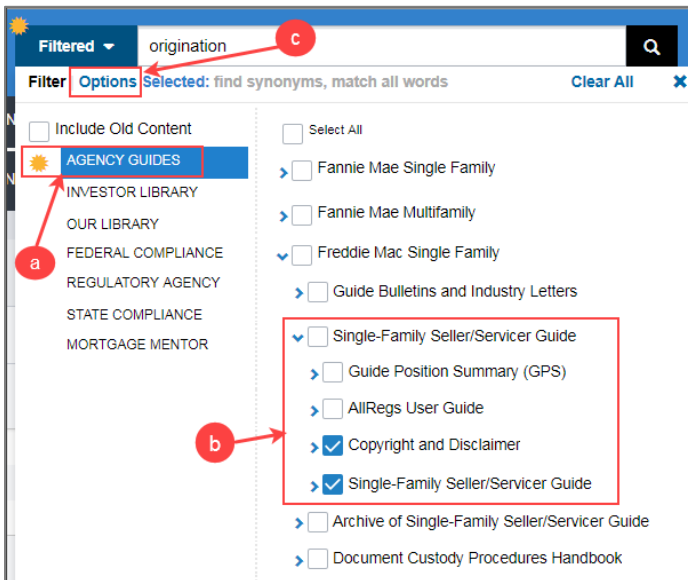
Filtered
origination
c
Filter Options Selected: find synonyms, match all words
Clear All
Include Old Content
AGENCY GUIDES
INVESTOR LIBRARY
OUR LIBRARY
FEDERAL COMPLIANCE
REGULATORY AGENCY
STATE COMPLIANCE
MORTGAGE MENTOR
a
Select All
Fannie Mae Single Family
Fannie Mae Multifamily
Freddie Mac Single Family
Guide Bulletins and Industry Letters
Single-Family Seller/Servicer Guide
Guide Position Summary (GPS)
AllRegs User Guide
b
Copyright and Disclaimer
Single-Family Seller/Servicer Guide
Archive of Single-Family Seller/Servicer Guide
Document Custody Procedures Handbook